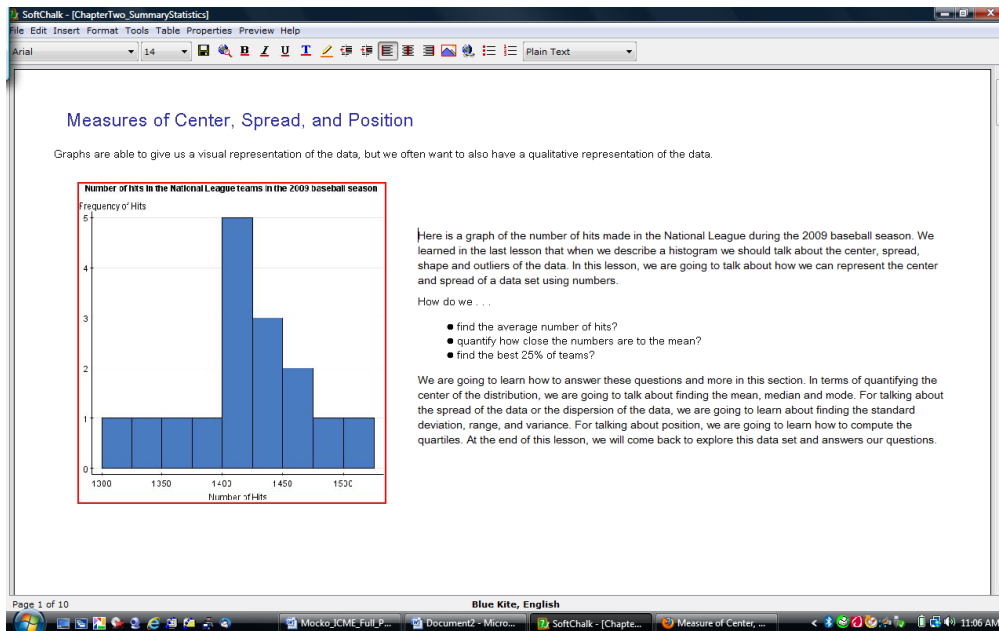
SoftChalk - [ChapterTwo_SummaryStatistics]

File Edit Insert Format Tools Table Properties Preview Help

Arial 14 B I U T Plain Text

Measures of Center, Spread, and Position

Graphs are able to give us a visual representation of the data, but we often want to also have a qualitative representation of the data.

Number of hits in the National League teams in the 2009 baseball season

Frequency of Hits

5
4
3
2
1
0

1300 1350 1400 1450 1500

Number of Hits

Here is a graph of the number of hits made in the National League during the 2009 baseball season. We learned in the last lesson that when we describe a histogram we should talk about the center, spread, shape and outliers of the data. In this lesson, we are going to talk about how we can represent the center and spread of a data set using numbers.

How do we . . .

- find the average number of hits?
- quantify how close the numbers are to the mean?
- find the best 25% of teams?

We are going to learn how to answer these questions and more in this section. In terms of quantifying the center of the distribution, we are going to talk about finding the mean, median and mode. For talking about the spread of the data or the dispersion of the data, we are going to learn about finding the standard deviation, range, and variance. For talking about position, we are going to learn how to compute the quartiles. At the end of this lesson, we will come back to explore this data set and answers our questions.

Page 1 of 10

Blue Kite, English

Mocko_ICME_Full_P... Document2 - Micro... SoftChalk - [Chapte... Measure of Center, ...

11:06 AM